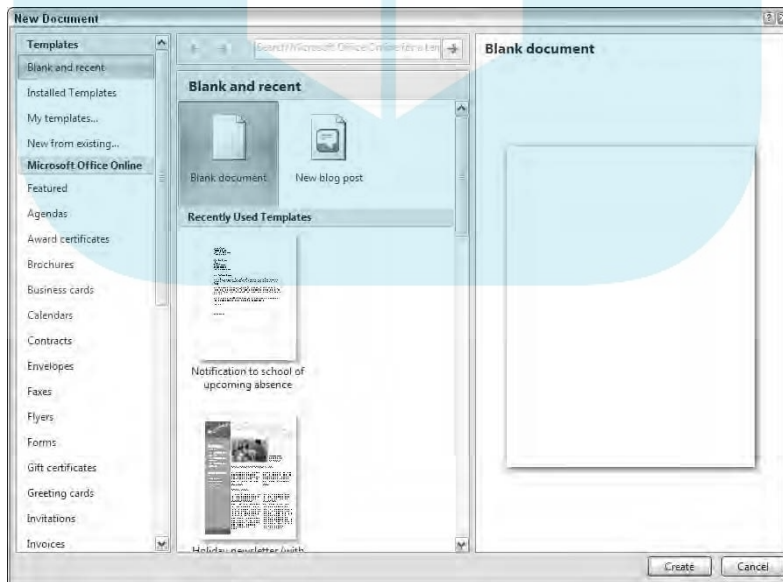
New Document

Templates

Blank and recent

Installed Templates

My templates...

New from existing...

Microsoft Office Online

Featured

Agendas

Award certificates

Brochures

Business cards

Calendars

Contracts

Envelopes

Faxes

Flyers

Forms

Gift certificates

Greeting cards

Invitations

Invoices

Search Microsoft Office Online for a tem

Blank and recent

Blank document

New blog post

Recently Used Templates

Notification to school of upcoming absence

Holiday newsletter (with

Blank document

Create

Cancel